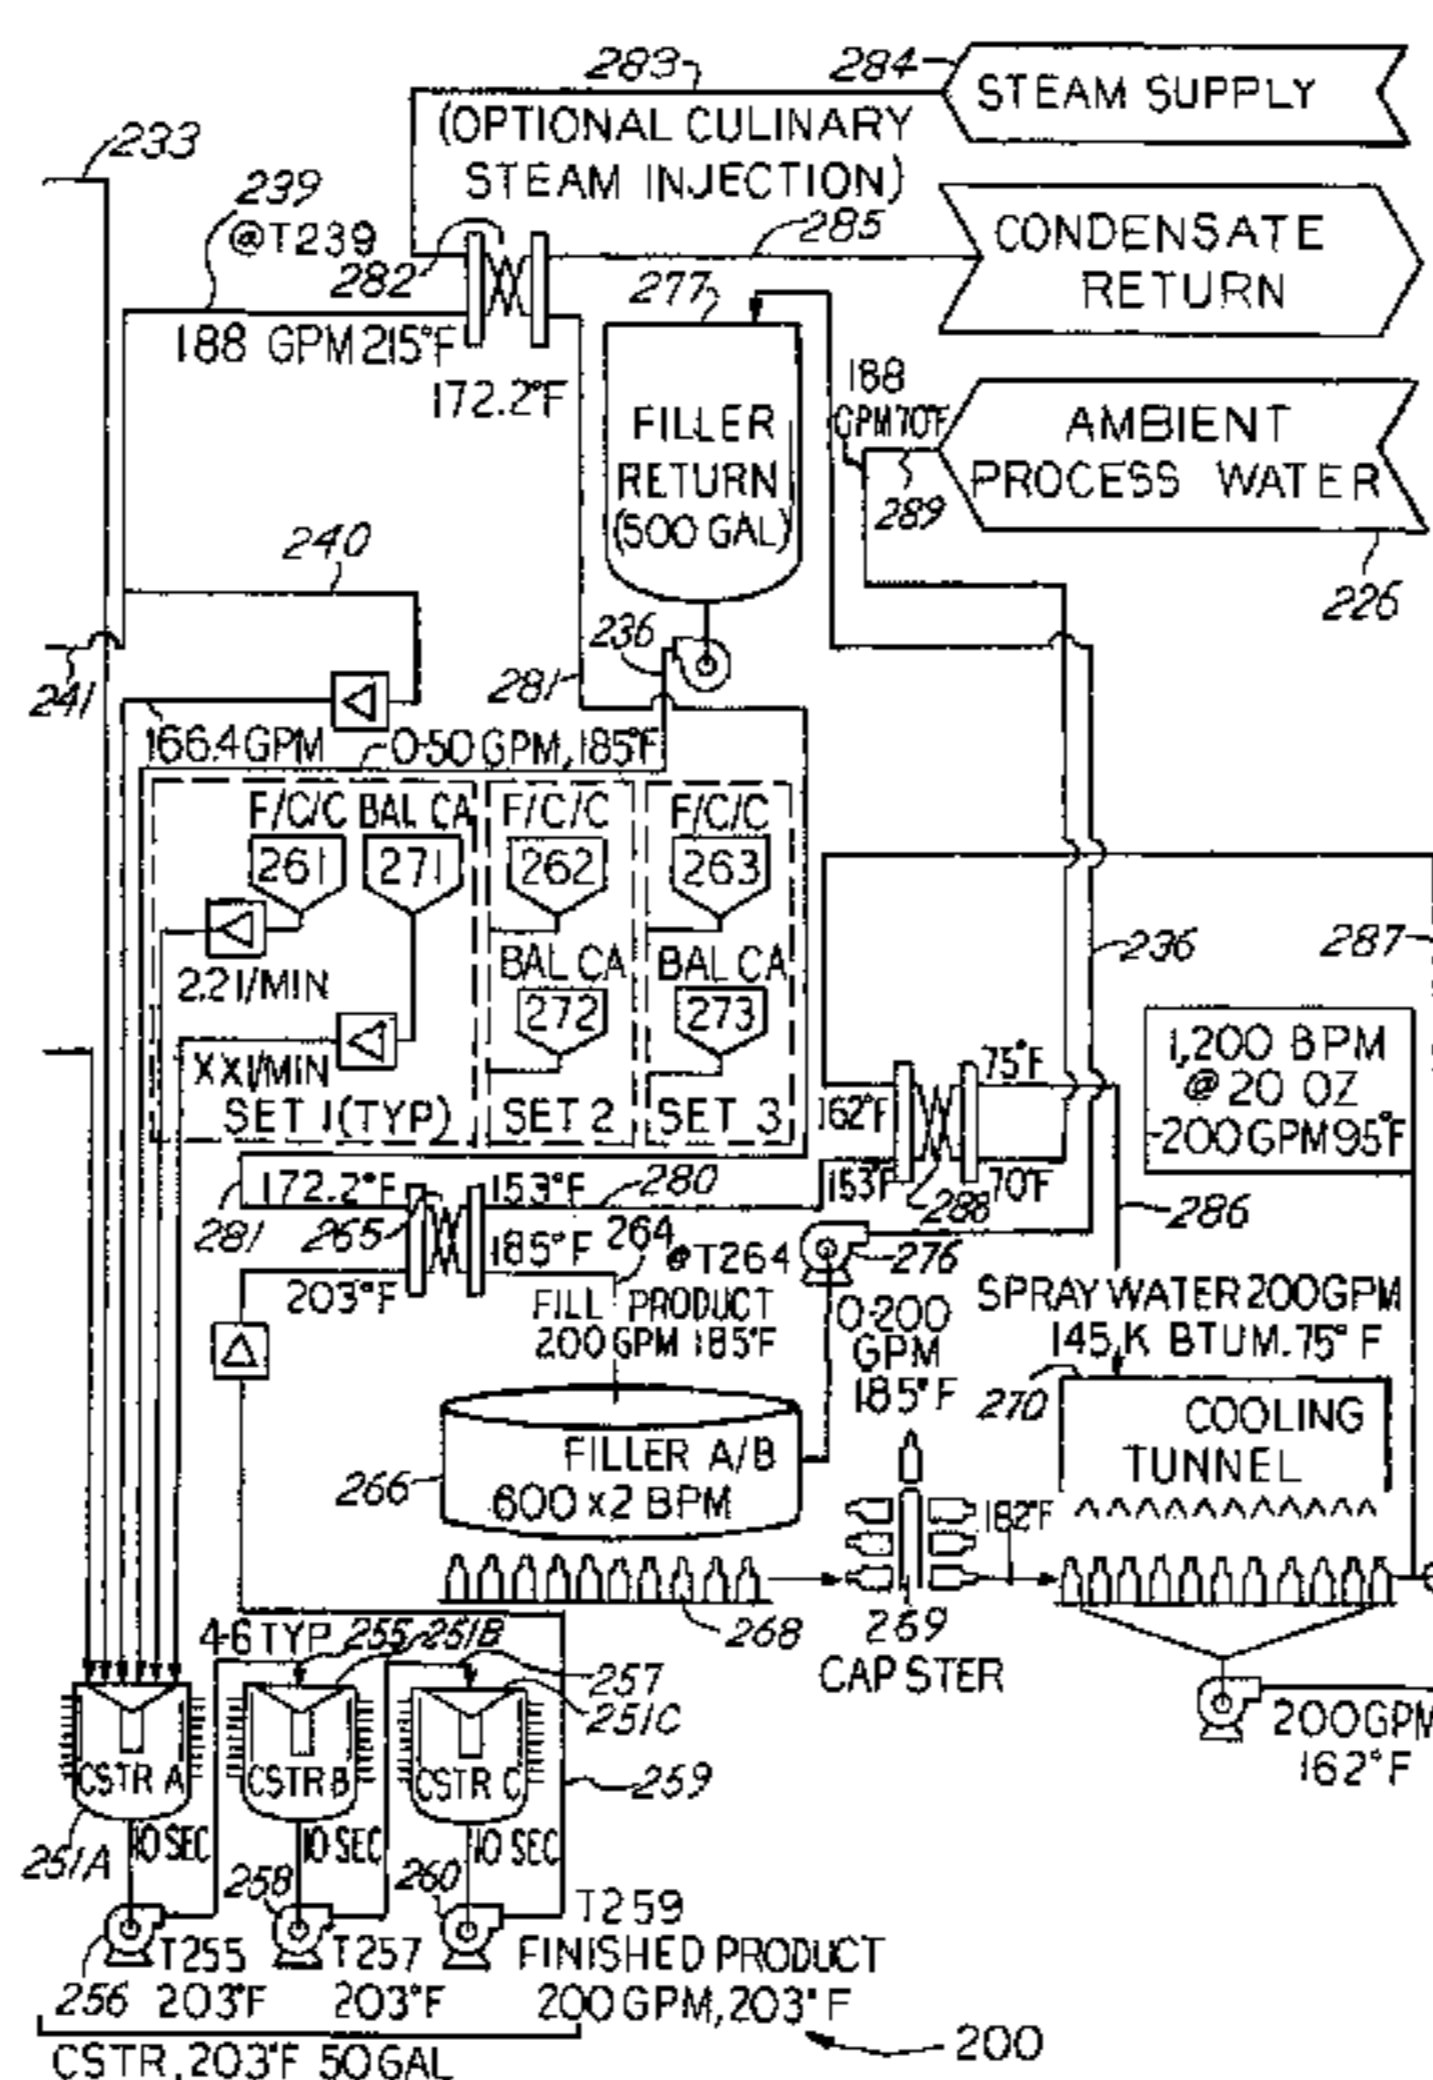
283
284
STEAM SUPPLY
(OPTIONAL CULINARY STEAM INJECTION)
233
239
@T239
282
285
CONDENSATE RETURN
277
188 GPM 215°F
172.2°F
FILLER RETURN (500 GAL)
188 GPM 70°F
AMBIENT PROCESS WATER
289
226
240
236
241
281
166.4 GPM
0-50 GPM, 185°F
F/C/C
BAL CA
261
271
F/C/C
262
F/C/C
263
236
287
2.2 l/MIN
BAL CA
272
BAL CA
273
XX l/MIN
SET 1 (TYP)
SET 2
SET 3
162°F
75°F
1,200 BPM @ 20 OZ
200 GPM 95°F
172.2°F
153°F
280
153°F
288
70°F
281
265
185°F
264
@T264
276
286
203°F
FILL PRODUCT 200 GPM 185°F
0-200 GPM 185°F
SPRAY WATER 200 GPM 145 K BTUM. 75° F
270
COOLING TUNNEL
266
FILLER A/B 600 x 2 BPM
182°F
268
269
CAPSTER
46 TYP
255
251B
257
251C
200 GPM 162°F
CSTR A
CSTR B
CSTR C
259
251A
10 SEC
10 SEC
10 SEC
258
260
T259
T255
T257
FINISHED PRODUCT
256
203°F
203°F
200 GPM, 203° F
200
CSTR, 203°F 50 GAL